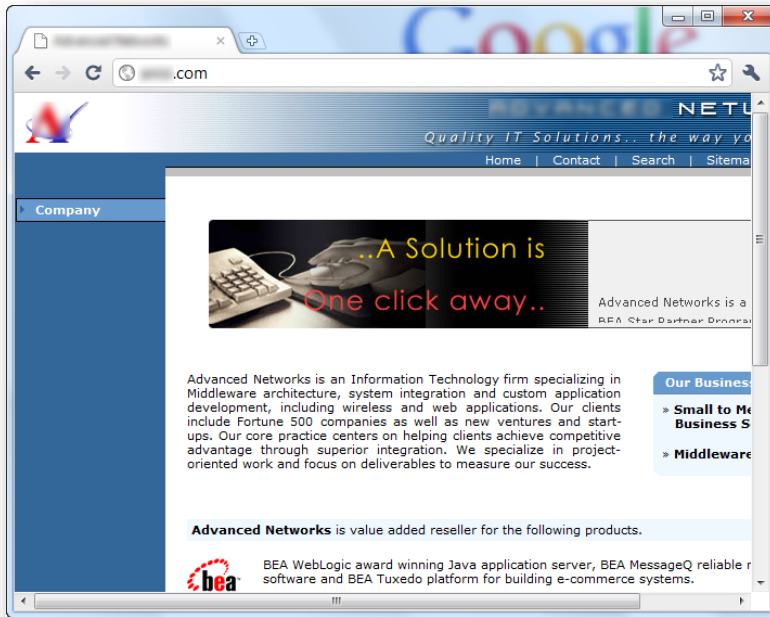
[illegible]

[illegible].com

ADVANCED NETW

Quality IT Solutions.. the way yo

Home | Contact | Search | Sitema

Company

..A Solution is
One click away..

Advanced Networks is a
BEA Star Partner Progra

Advanced Networks is an Information Technology firm specializing in Middleware architecture, system integration and custom application development, including wireless and web applications. Our clients include Fortune 500 companies as well as new ventures and start-ups. Our core practice centers on helping clients achieve competitive advantage through superior integration. We specialize in project-oriented work and focus on deliverables to measure our success.

Our Business

» Small to Me Business S

» Middleware

**Advanced Networks** is value added reseller for the following products.

bea

BEA WebLogic award winning Java application server, BEA MessageQ reliable m software and BEA Tuxedo platform for building e-commerce systems.